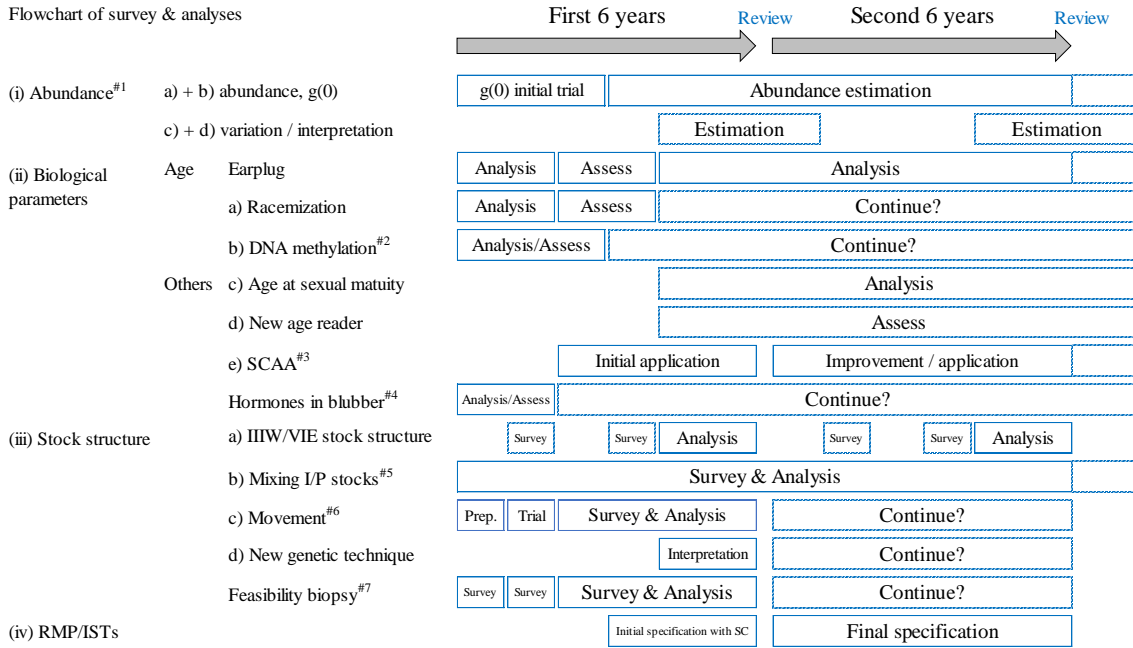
Flowchart of survey & analyses

First 6 years | Review | Second 6 years | Review

| | | | First 6 years | | Second 6 years |
|---|---|---|---|---|---|
| (i) Abundance$^{\#1}$ | | a) + b) abundance, g(0) | g(0) initial trial | Abundance estimation | |
| | | c) + d) variation / interpretation | | Estimation | Estimation |
| (ii) Biological parameters | Age | Earplug | Analysis | Assess | Analysis |
| | | a) Racemization | Analysis | Assess | Continue? |
| | | b) DNA methylation$^{\#2}$ | Analysis/Assess | Continue? | |
| | Others | c) Age at sexual matuity | | Analysis | |
| | | d) New age reader | | Assess | |
| | | e) SCAA$^{\#3}$ | Initial application | | Improvement / application |
| | | Hormones in blubber$^{\#4}$ | Analysis/Assess | Continue? | |
| (iii) Stock structure | | a) IIIW/VIE stock structure | Survey | Survey Analysis | Survey Survey Analysis |
| | | b) Mixing I/P stocks$^{\#5}$ | Survey & Analysis | | |
| | | c) Movement$^{\#6}$ | Prep. Trial Survey & Analysis | | Continue? |
| | | d) New genetic technique | Interpretation | | Continue? |
| | | Feasibility biopsy$^{\#7}$ | Survey Survey Survey & Analysis | | Continue? |
| (iv) RMP/ISTs | | | Initial specification with SC | | Final specification |